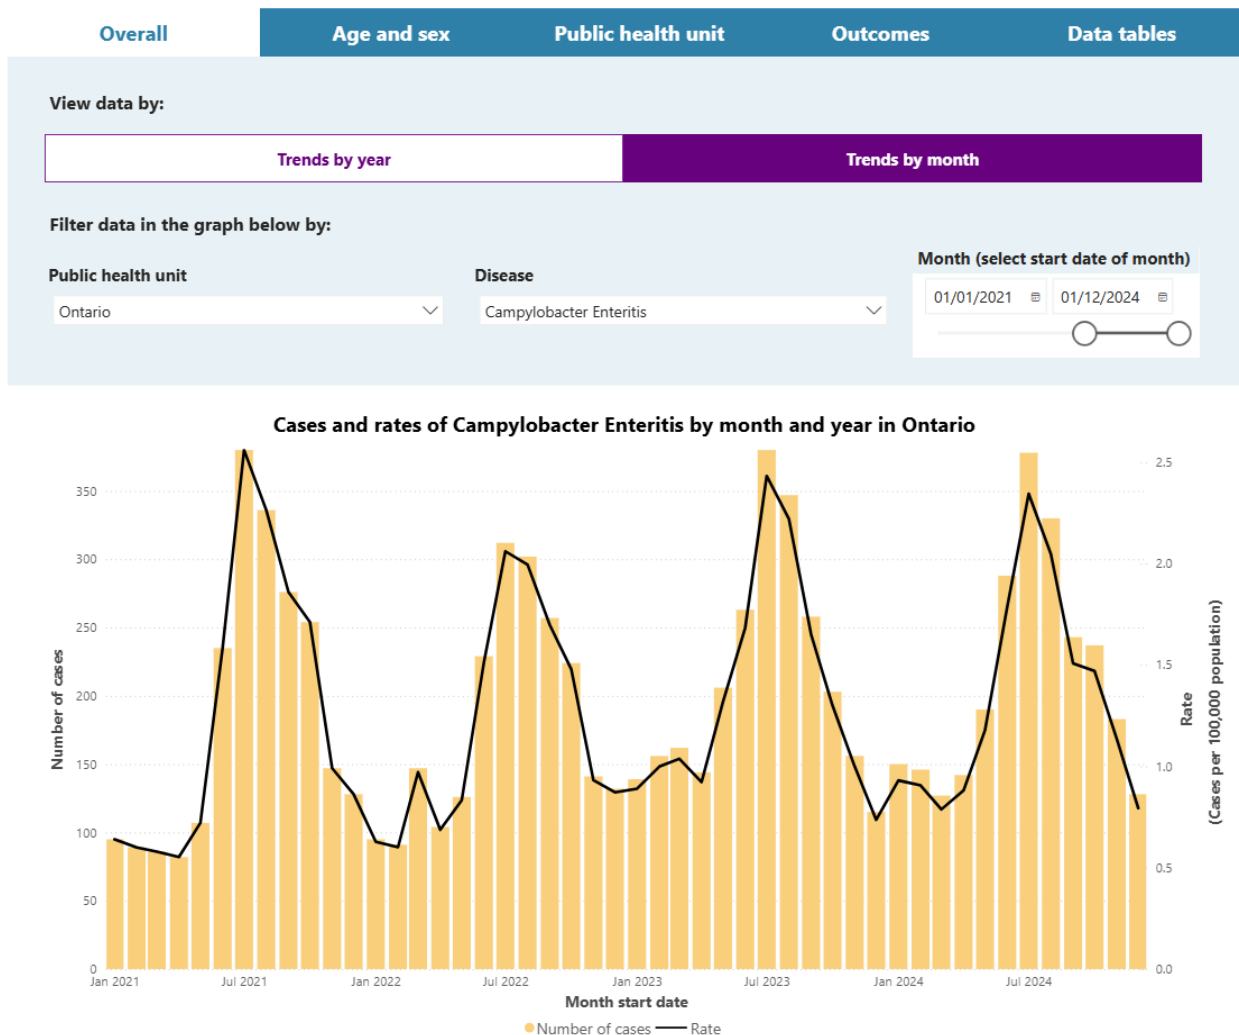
Overall | Age and sex | Public health unit | Outcomes | Data tables

View data by:

Trends by year | Trends by month

Filter data in the graph below by:

Public health unit
Ontario

Disease
Campylobacter Enteritis

Month (select start date of month)
01/01/2021
01/12/2024

Cases and rates of Campylobacter Enteritis by month and year in Ontario

Number of cases
0
50
100
150
200
250
300
350

Rate
(Cases per 100,000 population)
0.0
0.5
1.0
1.5
2.0
2.5

Jan 2021
Jul 2021
Jan 2022
Jul 2022
Jan 2023
Jul 2023
Jan 2024
Jul 2024

Month start date

Number of cases
Rate